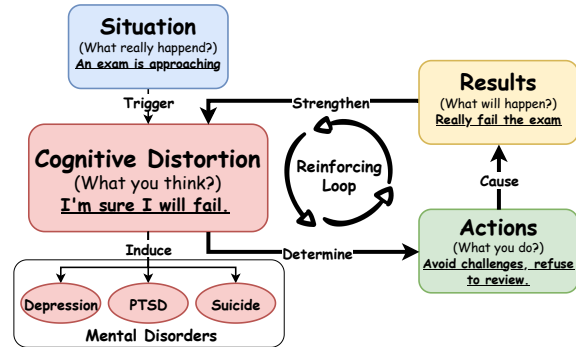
Situation
(What really happend?)
An exam is approaching

Trigger

Strengthen

Results
(What will happen?)
Really fail the exam

Cognitive Distortion
(What you think?)
I'm sure I will fail.

Reinforcing Loop

Cause

Actions
(What you do?)
Avoid challenges, refuse to review.

Induce

Determine

Depression
PTSD
Suicide
Mental Disorders